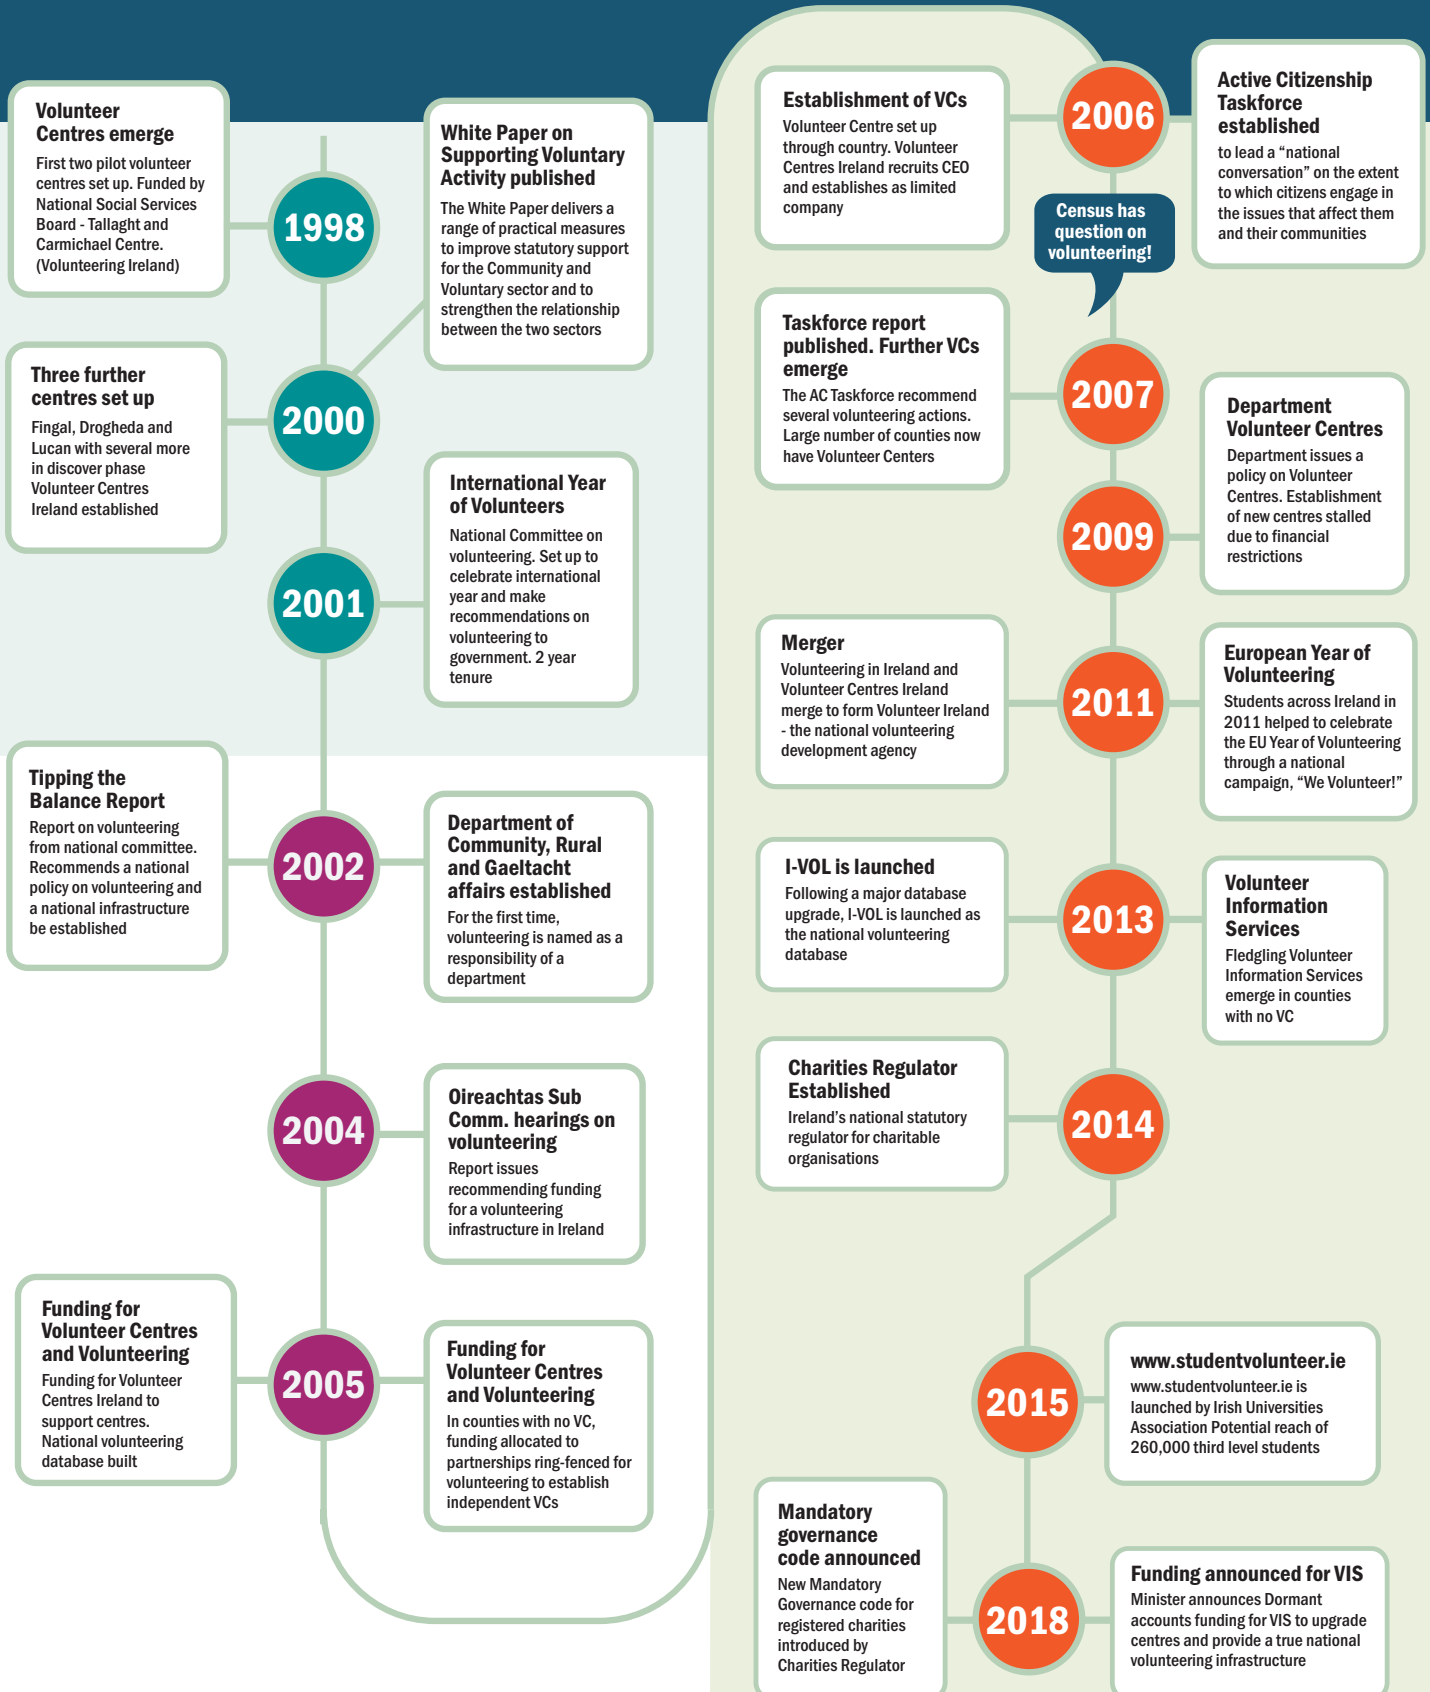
Volunteer Centres emerge
First two pilot volunteer centres set up. Funded by National Social Services Board - Tallaght and Carmichael Centre. (Volunteering Ireland)

1998

White Paper on Supporting Voluntary Activity published
The White Paper delivers a range of practical measures to improve statutory support for the Community and Voluntary sector and to strengthen the relationship between the two sectors

Three further centres set up
Fingal, Drogheda and Lucan with several more in discover phase Volunteer Centres Ireland established

2000

International Year of Volunteers
National Committee on volunteering. Set up to celebrate international year and make recommendations on volunteering to government. 2 year tenure

2001

Tipping the Balance Report
Report on volunteering from national committee. Recommends a national policy on volunteering and a national infrastructure be established

2002

Department of Community, Rural and Gaeltacht affairs established
For the first time, volunteering is named as a responsibility of a department

2004

Oireachtas Sub Comm. hearings on volunteering
Report issues recommending funding for a volunteering infrastructure in Ireland

Funding for Volunteer Centres and Volunteering
Funding for Volunteer Centres Ireland to support centres. National volunteering database built

2005

Funding for Volunteer Centres and Volunteering
In counties with no VC, funding allocated to partnerships ring-fenced for volunteering to establish independent VCs

Establishment of VCs
Volunteer Centre set up through country. Volunteer Centres Ireland recruits CEO and establishes as limited company

2006

Active Citizenship Taskforce established
to lead a "national conversation" on the extent to which citizens engage in the issues that affect them and their communities

Census has question on volunteering!

Taskforce report published. Further VCs emerge
The AC Taskforce recommend several volunteering actions. Large number of counties now have Volunteer Centers

2007

Department Volunteer Centres
Department issues a policy on Volunteer Centres. Establishment of new centres stalled due to financial restrictions

2009

Merger
Volunteering in Ireland and Volunteer Centres Ireland merge to form Volunteer Ireland - the national volunteering development agency

2011

European Year of Volunteering
Students across Ireland in 2011 helped to celebrate the EU Year of Volunteering through a national campaign, "We Volunteer!"

I-VOL is launched
Following a major database upgrade, I-VOL is launched as the national volunteering database

2013

Volunteer Information Services
Fledgling Volunteer Information Services emerge in counties with no VC

Charities Regulator Established
Ireland's national statutory regulator for charitable organisations

2014

2015

www.studentvolunteer.ie
www.studentvolunteer.ie is launched by Irish Universities Association Potential reach of 260,000 third level students

Mandatory governance code announced
New Mandatory Governance code for registered charities introduced by Charities Regulator

2018

Funding announced for VIS
Minister announces Dormant accounts funding for VIS to upgrade centres and provide a true national volunteering infrastructure